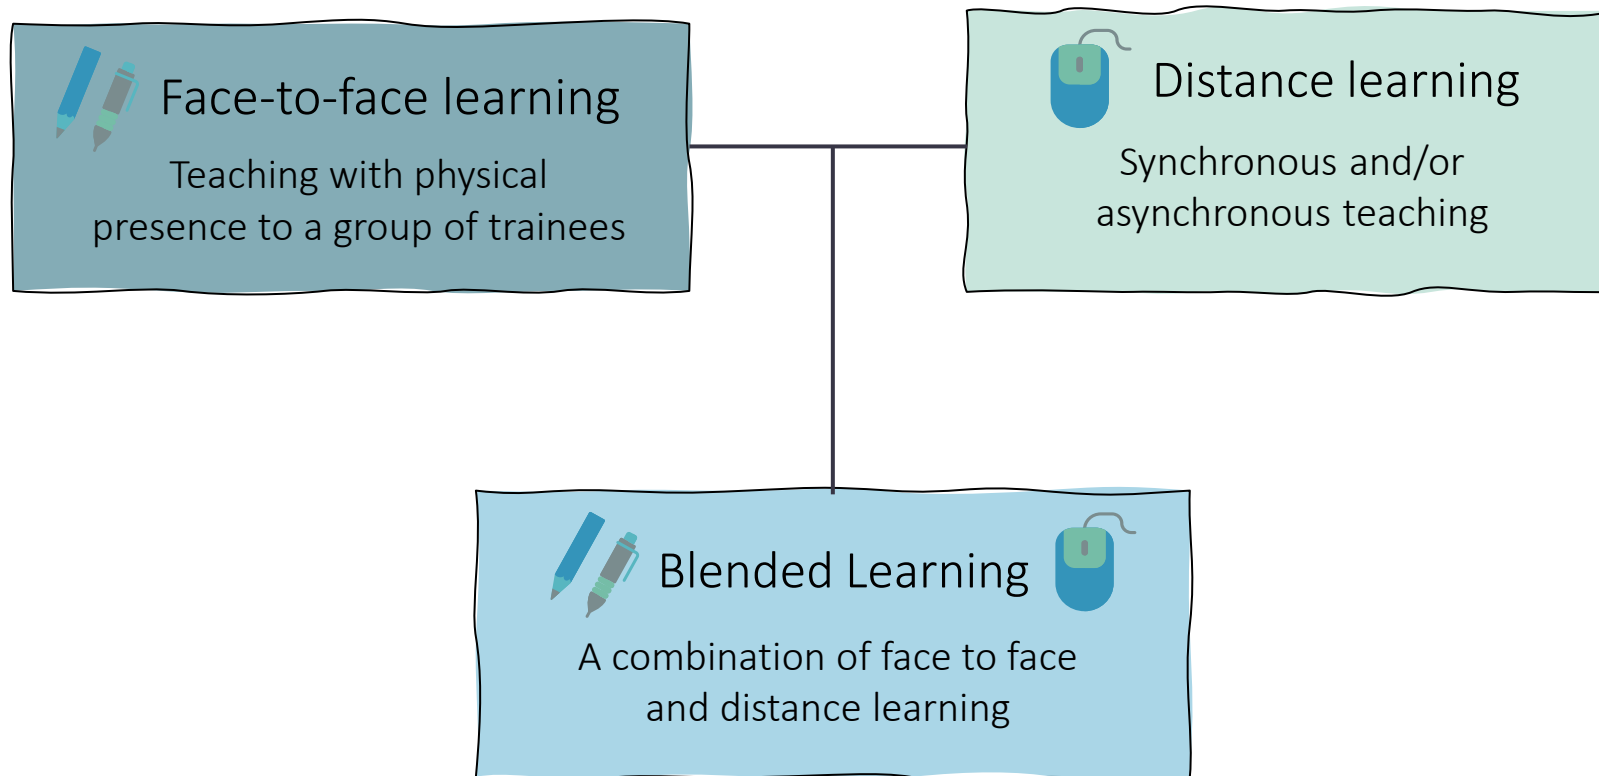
Face-to-face learning

Teaching with physical presence to a group of trainees

Distance learning

Synchronous and/or asynchronous teaching

Blended Learning

A combination of face to face and distance learning